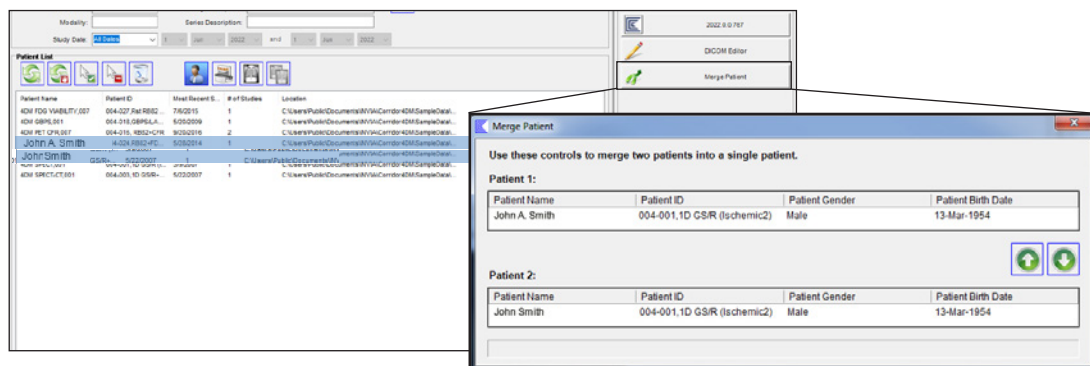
Modality:
Series Description:
Study Date: All Dates
1 Jan 2022 and 1 Jun 2022

Patient List

| Patient Name | Patient ID | Most Recent S... | # of Studies | Location |
|---|---|---|---|---|
| 4DM FDG VIABILITY,007 | 004-027,Rat RB82... | 7/6/2015 | 1 | C:\Users\Public\Documents\INVIA\Corridor4DM\SampleData\... |
| 4DM GBPS,001 | 004-018,GBPS/LA... | 5/05/2009 | 1 | C:\Users\Public\Documents\INVIA\Corridor4DM\SampleData\... |
| 4DM PET CFR,007 | 004-016, RB82+CFR | 9/20/2016 | 2 | C:\Users\Public\Documents\INVIA\Corridor4DM\SampleData\... |
| John A. Smith | 4-024,RB82+FD... | 5/20/2014 | 1 | C:\Users\Public\Documents\INVIA\Corridor4DM\SampleData\... |
| John Smith | GS/R+... | 5/22/2007 | 1 | C:\Users\Public\Documents\IN... |
| 4DM SPECT,001 | 004-001,1D GS/R... | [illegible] | 1 | C:\Users\Public\Documents\INVIA\Corridor4DM\SampleData\... |
| 4DM SPECT-CT,001 | 004-003,1D GS/R+... | 5/22/2007 | 1 | C:\Users\Public\Documents\INVIA\Corridor4DM\SampleData\... |

2022.0.0.767
DICOM Editor
Merge Patient

Merge Patient
Use these controls to merge two patients into a single patient.
Patient 1:

| Patient Name | Patient ID | Patient Gender | Patient Birth Date |
|---|---|---|---|
| John A. Smith | 004-001,1D GS/R (Ischemic2) | Male | 13-Mar-1954 |

Patient 2:

| Patient Name | Patient ID | Patient Gender | Patient Birth Date |
|---|---|---|---|
| John Smith | 004-001,1D GS/R (Ischemic2) | Male | 13-Mar-1954 |